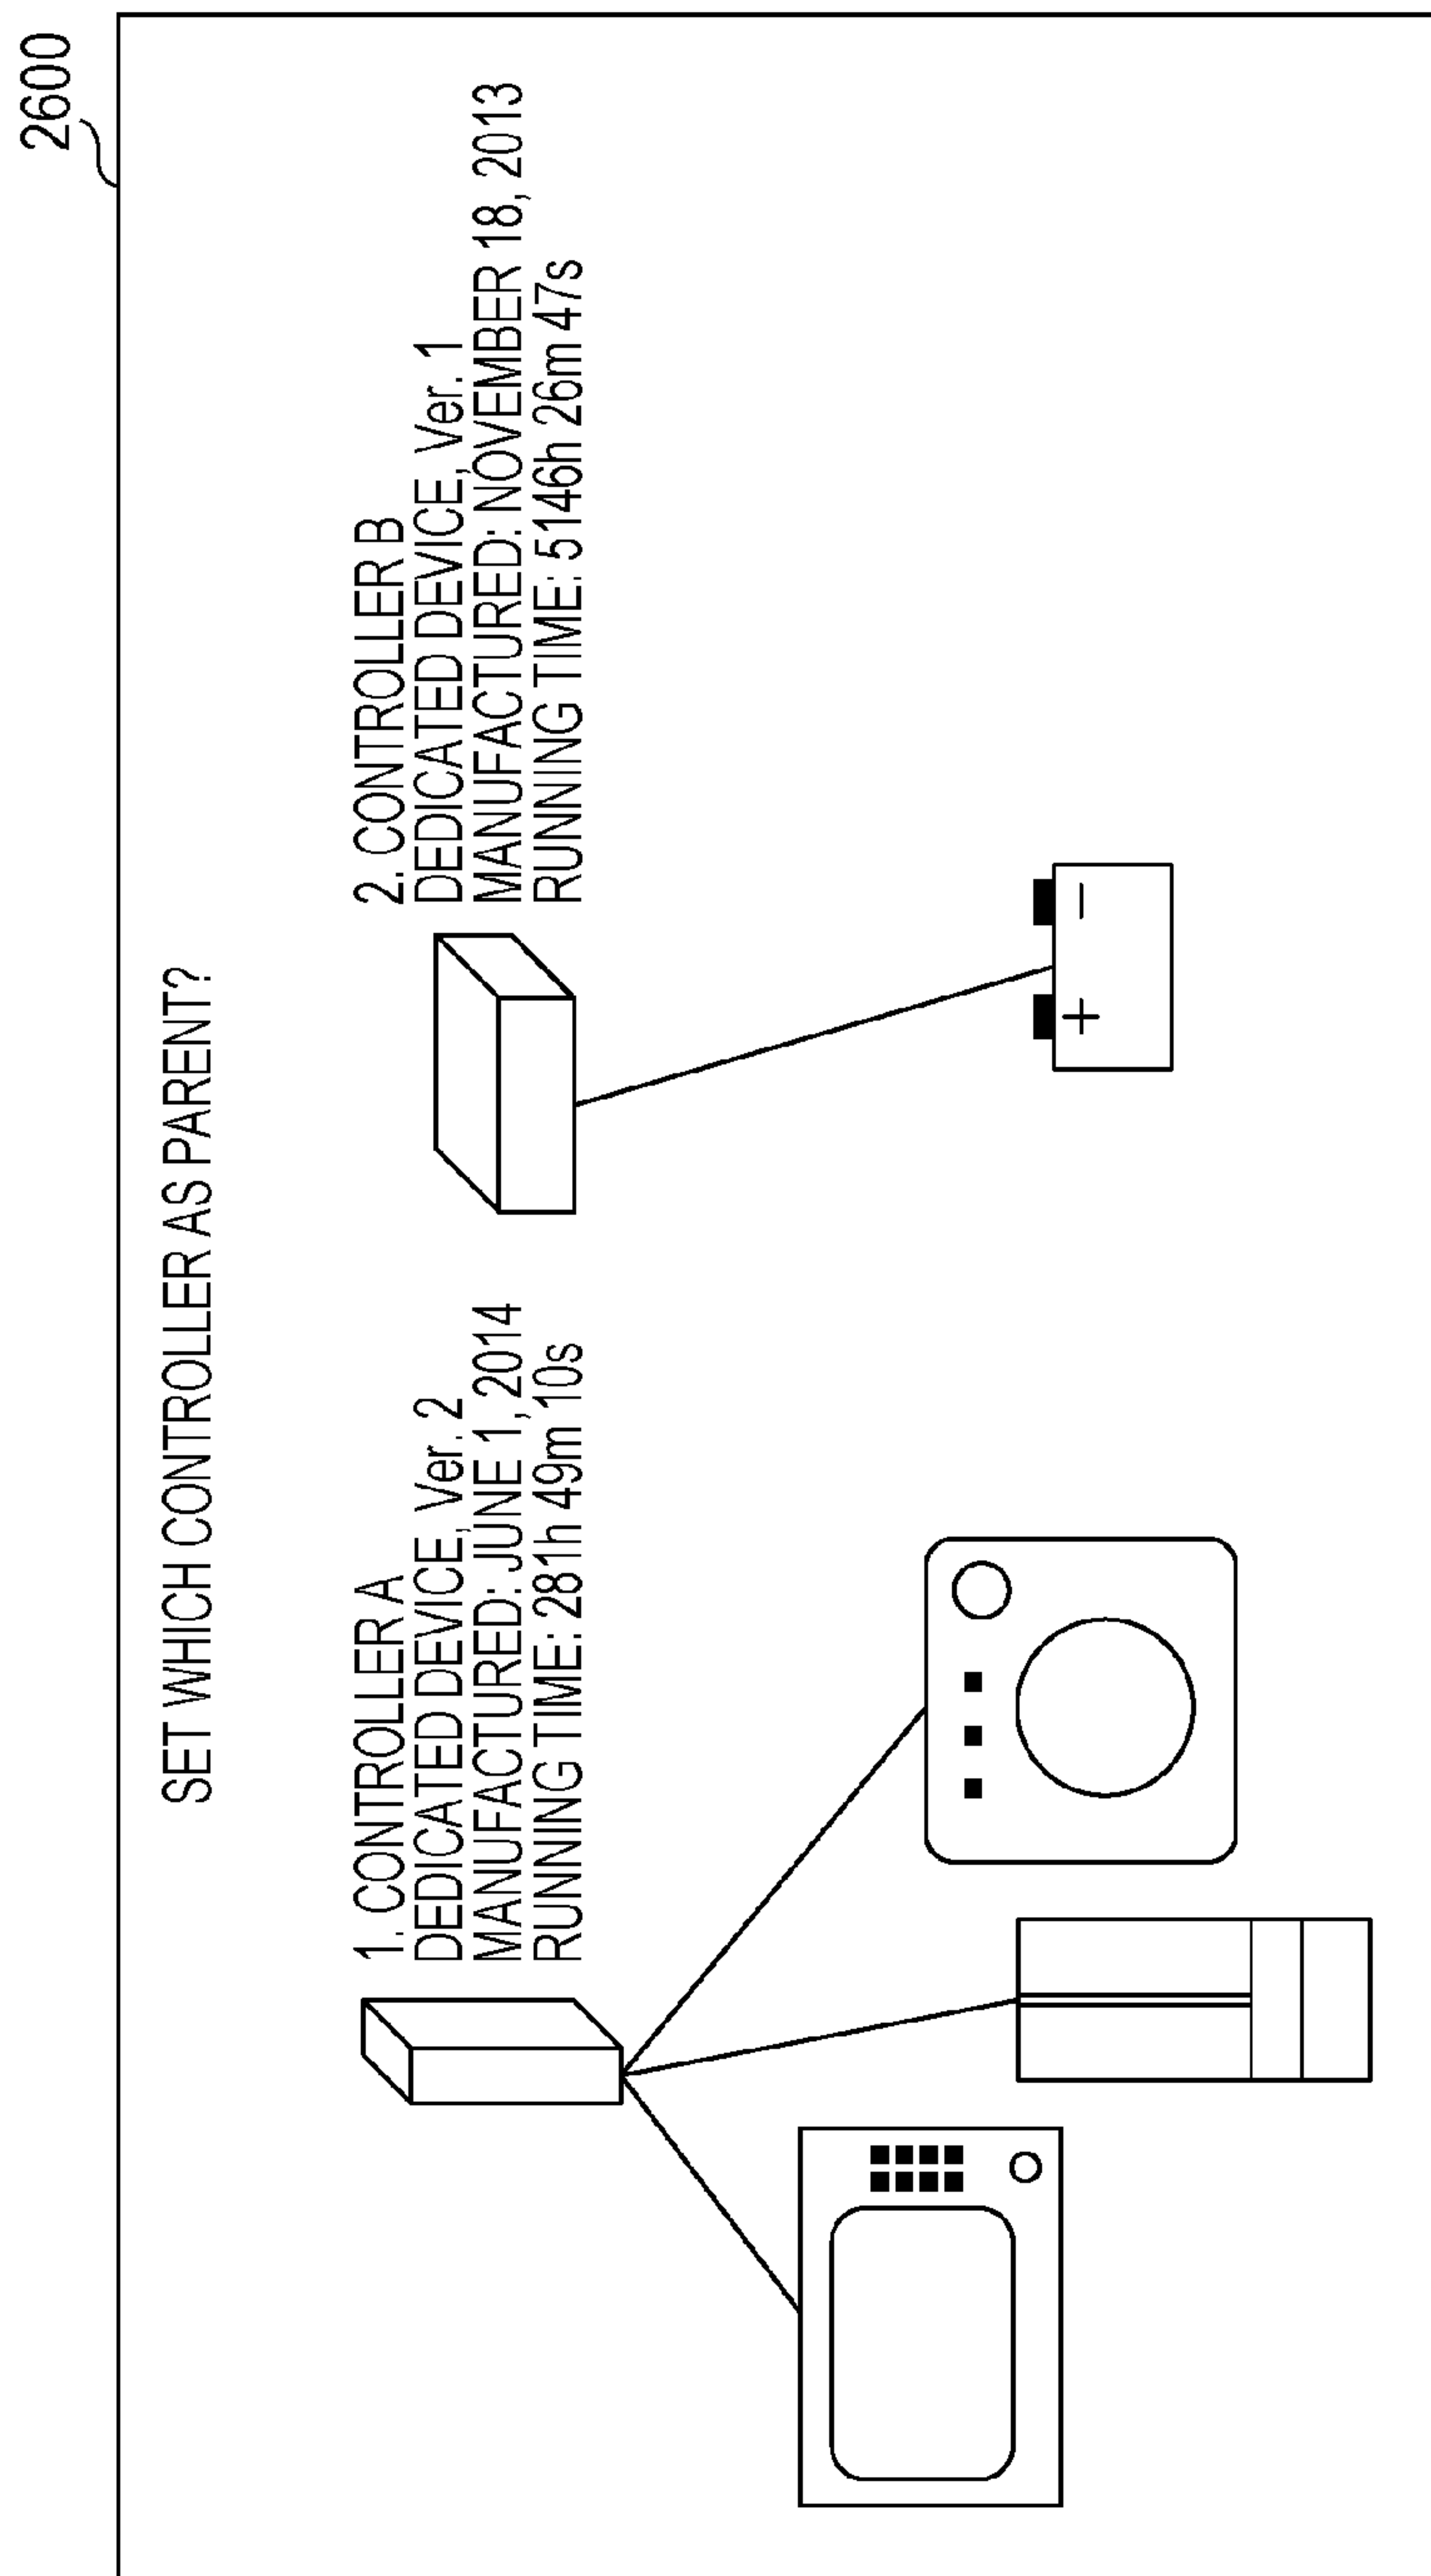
2600

SET WHICH CONTROLLER AS PARENT?

1. CONTROLLER A
DEDICATED DEVICE, Ver. 2
MANUFACTURED: JUNE 1, 2014
RUNNING TIME: 281h 49m 10s

2. CONTROLLER B
DEDICATED DEVICE, Ver. 1
MANUFACTURED: NOVEMBER 18, 2013
RUNNING TIME: 5146h 26m 47s

+
−